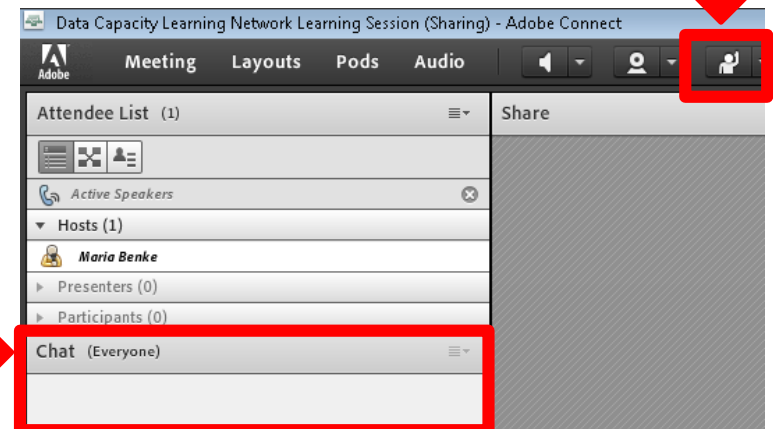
Data Capacity Learning Network Learning Session (Sharing) - Adobe Connect

Adobe

Meeting

Layouts

Pods

Audio

Attendee List (1)

Share

Active Speakers

Hosts (1)

Maria Benke

Presenters (0)

Participants (0)

Chat (Everyone)